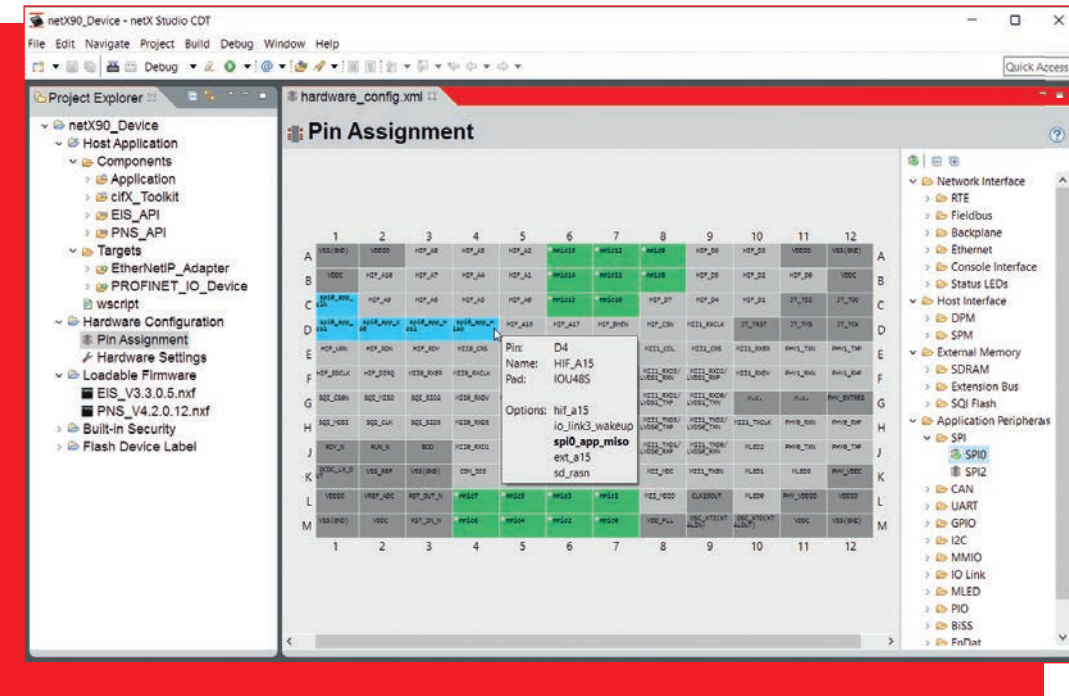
netX90_Device - netX Studio CDT

File Edit Navigate Project Build Debug Window Help

Debug

Quick Access

Project Explorer

netX90_Device
Host Application
Components
Application
cifX_Toolkit
EIS_API
PNS_API
Targets
EtherNetIP_Adapter
PROFINET_IO_Device
wscript
Hardware Configuration
Pin Assignment
Hardware Settings
Loadable Firmware
EIS_V3.3.0.5.nxf
PNS_V4.2.0.12.nxf
Built-in Security
Flash Device Label

hardware_config.xml

Pin Assignment

| | 1 | 2 | 3 | 4 | 5 | 6 | 7 | 8 | 9 | 10 | 11 | 12 | |
|---|---|---|---|---|---|---|---|---|---|---|---|---|---|
| A | VSS(GND) | VDDIO | HIF_A8 | HIF_A5 | HIF_A2 | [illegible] | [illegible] | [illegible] | HIF_D8 | HIF_D5 | VDDIO | VSS(GND) | A |
| B | VDDC | HIF_A10 | HIF_A7 | HIF_A4 | HIF_A1 | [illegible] | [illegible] | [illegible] | HIF_D6 | HIF_D2 | HIF_D0 | VDDC | B |
| C | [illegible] | HIF_A9 | HIF_A6 | HIF_A3 | HIF_A0 | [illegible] | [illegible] | HIF_D7 | HIF_D4 | HIF_D1 | JT_TDI | JT_TDO | C |
| D | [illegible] | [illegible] | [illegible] | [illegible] | HIF_A15 | HIF_A17 | HIF_BHEN | HIF_CSN | HIF_RDCLK | JT_TRST | JT_TMS | JT_TCK | D |
| E | HIF_WRN | HIF_RDN | HIF_RDY | HIF_CS | | | | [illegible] | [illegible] | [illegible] | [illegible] | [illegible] | E |
| F | HIF_SDCLK | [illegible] | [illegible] | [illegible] | | | | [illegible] | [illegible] | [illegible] | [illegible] | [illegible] | F |
| G | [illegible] | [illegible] | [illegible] | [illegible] | | | | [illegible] | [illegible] | N.C. | N.C. | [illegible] | G |
| H | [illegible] | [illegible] | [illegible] | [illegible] | | | | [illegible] | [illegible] | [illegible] | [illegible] | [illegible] | H |
| J | RDY_N | RUN_N | BOD | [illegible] | | | | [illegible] | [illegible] | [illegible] | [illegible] | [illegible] | J |
| K | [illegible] | VSS_REF | VSS(GND) | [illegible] | | | | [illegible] | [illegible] | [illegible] | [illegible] | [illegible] | K |
| L | VDDIO | VREF_ADC | RST_OUT_N | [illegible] | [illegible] | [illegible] | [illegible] | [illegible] | CLK25OUT | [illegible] | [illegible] | VDDIO | L |
| M | VSS(GND) | VDDC | RST_IN_N | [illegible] | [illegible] | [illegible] | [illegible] | VDD_PLL | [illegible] | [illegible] | VDDC | VSS(GND) | M |
| | 1 | 2 | 3 | 4 | 5 | 6 | 7 | 8 | 9 | 10 | 11 | 12 | |

Pin: D4
Name: HIF_A15
Pad: IOU48S

Options: hif_a15
io_link3_wakeup
spi0_app_miso
ext_a15
sd_rasn

Network Interface
RTE
Fieldbus
Backplane
Ethernet
Console Interface
Status LEDs
Host Interface
DPM
SPM
External Memory
SDRAM
Extension Bus
SQI Flash
Application Periphera
SPI
SPI0
SPI2
CAN
UART
GPIO
I2C
MMIO
IO Link
MLED
PIO
BiSS
EnDat